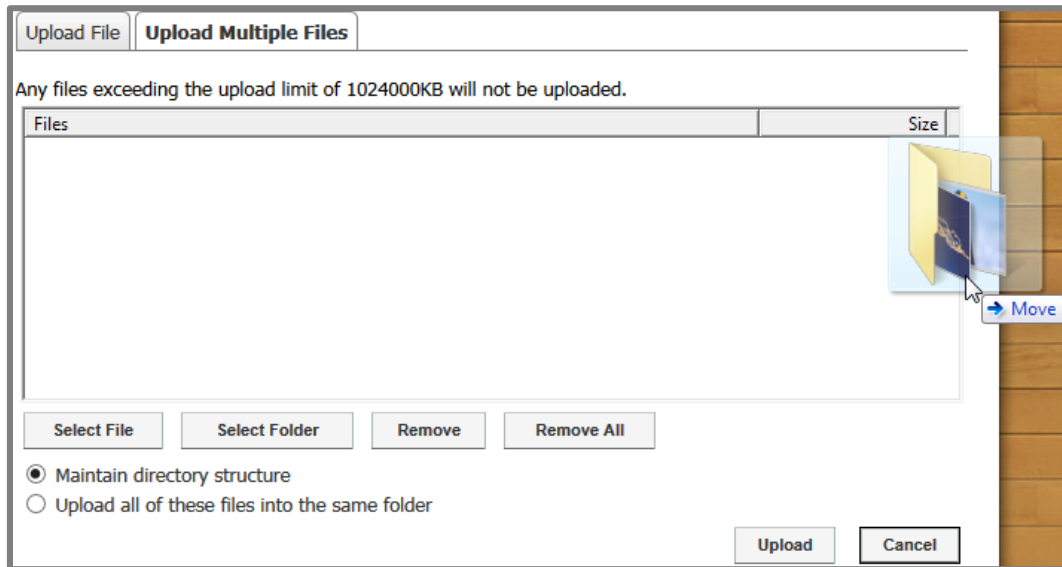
Upload File
Upload Multiple Files

Any files exceeding the upload limit of 1024000KB will not be uploaded.

| Files | Size |
|---|---|

Move

Select File
Select Folder
Remove
Remove All

Maintain directory structure
Upload all of these files into the same folder

Upload
Cancel